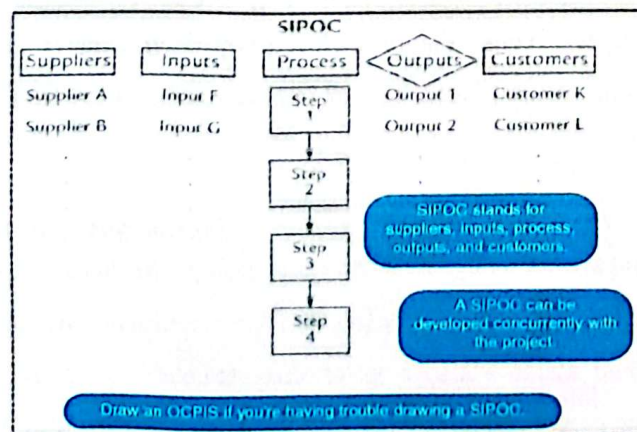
SIPOC

Suppliers

Inputs

Process

Outputs

Customers

Supplier A

Supplier B

Input F

Input G

Step 1

Step 2

Step 3

Step 4

Output 1

Output 2

Customer K

Customer L

SIPOC stands for suppliers, inputs, process, outputs, and customers.

A SIPOC can be developed concurrently with the project.

Draw an OCPIS if you're having trouble drawing a SIPOC.